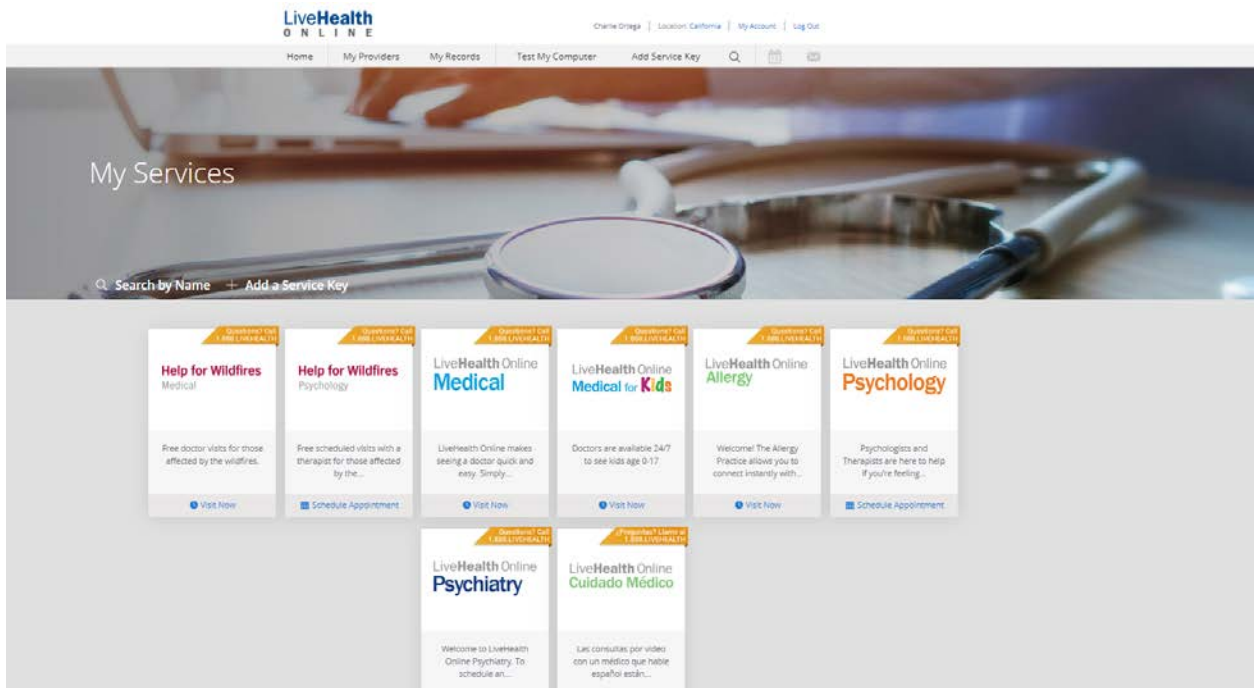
LiveHealth ONLINE

Charlie Ortega | Location: California | My Account | Log Out

Home My Providers My Records Test My Computer Add Service Key

My Services

Search by Name + Add a Service Key

Questions? Call 1.888.LIVEHEALTH

Help for Wildfires
Medical

Free doctor visits for those affected by the wildfires.

Visit Now

Questions? Call 1.888.LIVEHEALTH

Help for Wildfires
Psychology

Free scheduled visits with a therapist for those affected by the...

Schedule Appointment

Questions? Call 1.888.LIVEHEALTH

LiveHealth Online
Medical

LiveHealth Online makes seeing a doctor quick and easy. Simply...

Visit Now

Questions? Call 1.888.LIVEHEALTH

LiveHealth Online
Medical for Kids

Doctors are available 24/7 to see kids age 0-17

Visit Now

Questions? Call 1.888.LIVEHEALTH

LiveHealth Online
Allergy

Welcome! The Allergy Practice allows you to connect instantly with...

Visit Now

Questions? Call 1.888.LIVEHEALTH

LiveHealth Online
Psychology

Psychologists and Therapists are here to help if you're feeling...

Schedule Appointment

Questions? Call 1.888.LIVEHEALTH

LiveHealth Online
Psychiatry

Welcome to LiveHealth Online Psychiatry. To schedule an...

¿Preguntas? Llame al 1.888.LIVEHEALTH

LiveHealth Online
Cuidado Médico

Las consultas por video con un médico que hable español están...